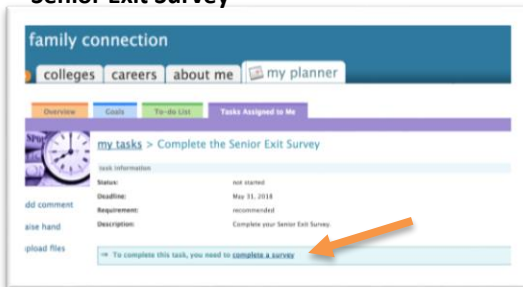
Senior Exit Survey

family connection

colleges careers about me my planner

Overview Goals To-do List Tasks Assigned to Me

my tasks > Complete the Senior Exit Survey

task information

Status: not started

Deadline: May 31, 2018

Requirement: recommended

Description: Complete your Senior Exit Survey.

dd comment

aise hand

pload files

To complete this task, you need to complete a survey